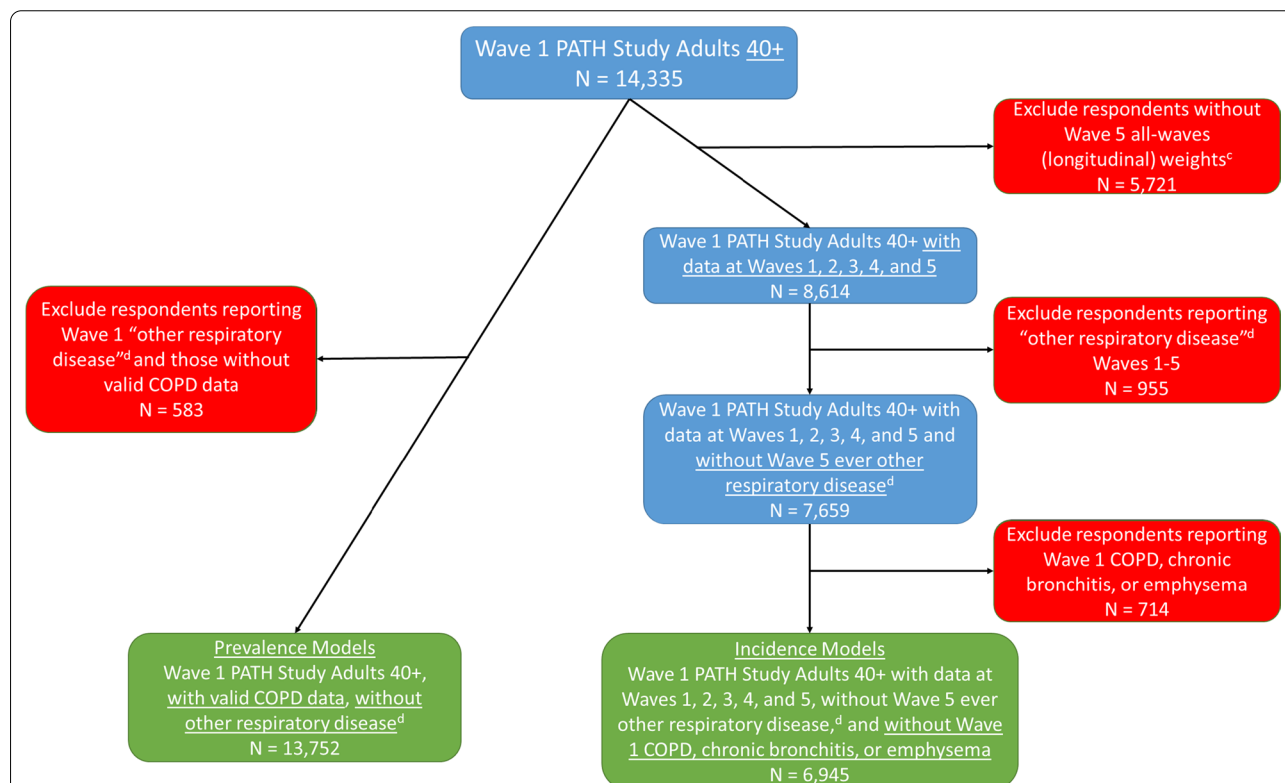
Wave 1 PATH Study Adults 40+
N = 14,335

Exclude respondents without Wave 5 all-waves (longitudinal) weights$^c$
N = 5,721

Wave 1 PATH Study Adults 40+ with data at Waves 1, 2, 3, 4, and 5
N = 8,614

Exclude respondents reporting Wave 1 "other respiratory disease"$^d$ and those without valid COPD data
N = 583

Exclude respondents reporting "other respiratory disease"$^d$ Waves 1-5
N = 955

Wave 1 PATH Study Adults 40+ with data at Waves 1, 2, 3, 4, and 5 and without Wave 5 ever other respiratory disease$^d$
N = 7,659

Exclude respondents reporting Wave 1 COPD, chronic bronchitis, or emphysema
N = 714

Prevalence Models
Wave 1 PATH Study Adults 40+, with valid COPD data, without other respiratory disease$^d$
N = 13,752

Incidence Models
Wave 1 PATH Study Adults 40+ with data at Waves 1, 2, 3, 4, and 5, without Wave 5 ever other respiratory disease,$^d$ and without Wave 1 COPD, chronic bronchitis, or emphysema
N = 6,945